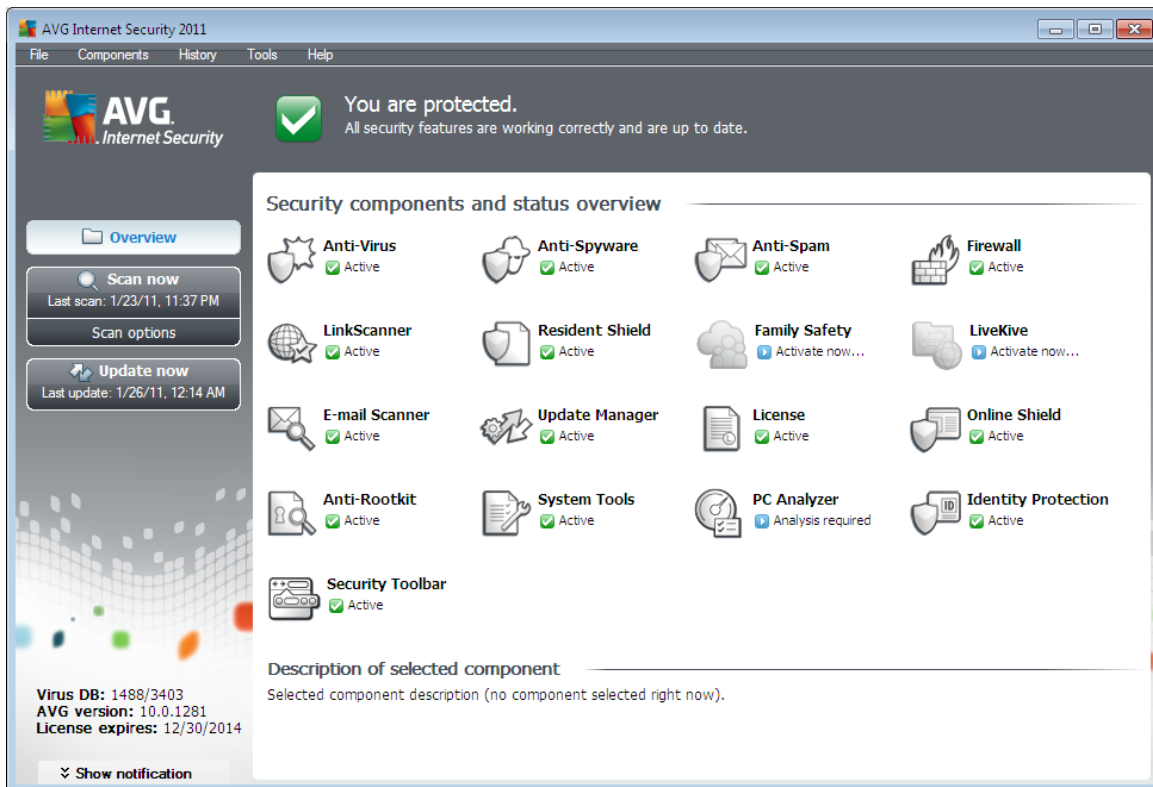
AVG Internet Security 2011

File Components History Tools Help

AVG. Internet Security

You are protected.
All security features are working correctly and are up to date.

Overview

Scan now
Last scan: 1/23/11, 11:37 PM

Scan options

Update now
Last update: 1/26/11, 12:14 AM

Security components and status overview

Anti-Virus
Active

Anti-Spyware
Active

Anti-Spam
Active

Firewall
Active

LinkScanner
Active

Resident Shield
Active

Family Safety
Activate now...

LiveKive
Activate now...

E-mail Scanner
Active

Update Manager
Active

License
Active

Online Shield
Active

Anti-Rootkit
Active

System Tools
Active

PC Analyzer
Analysis required

Identity Protection
Active

Security Toolbar
Active

Description of selected component

Selected component description (no component selected right now).

Virus DB: 1488/3403
AVG version: 10.0.1281
License expires: 12/30/2014

Show notification